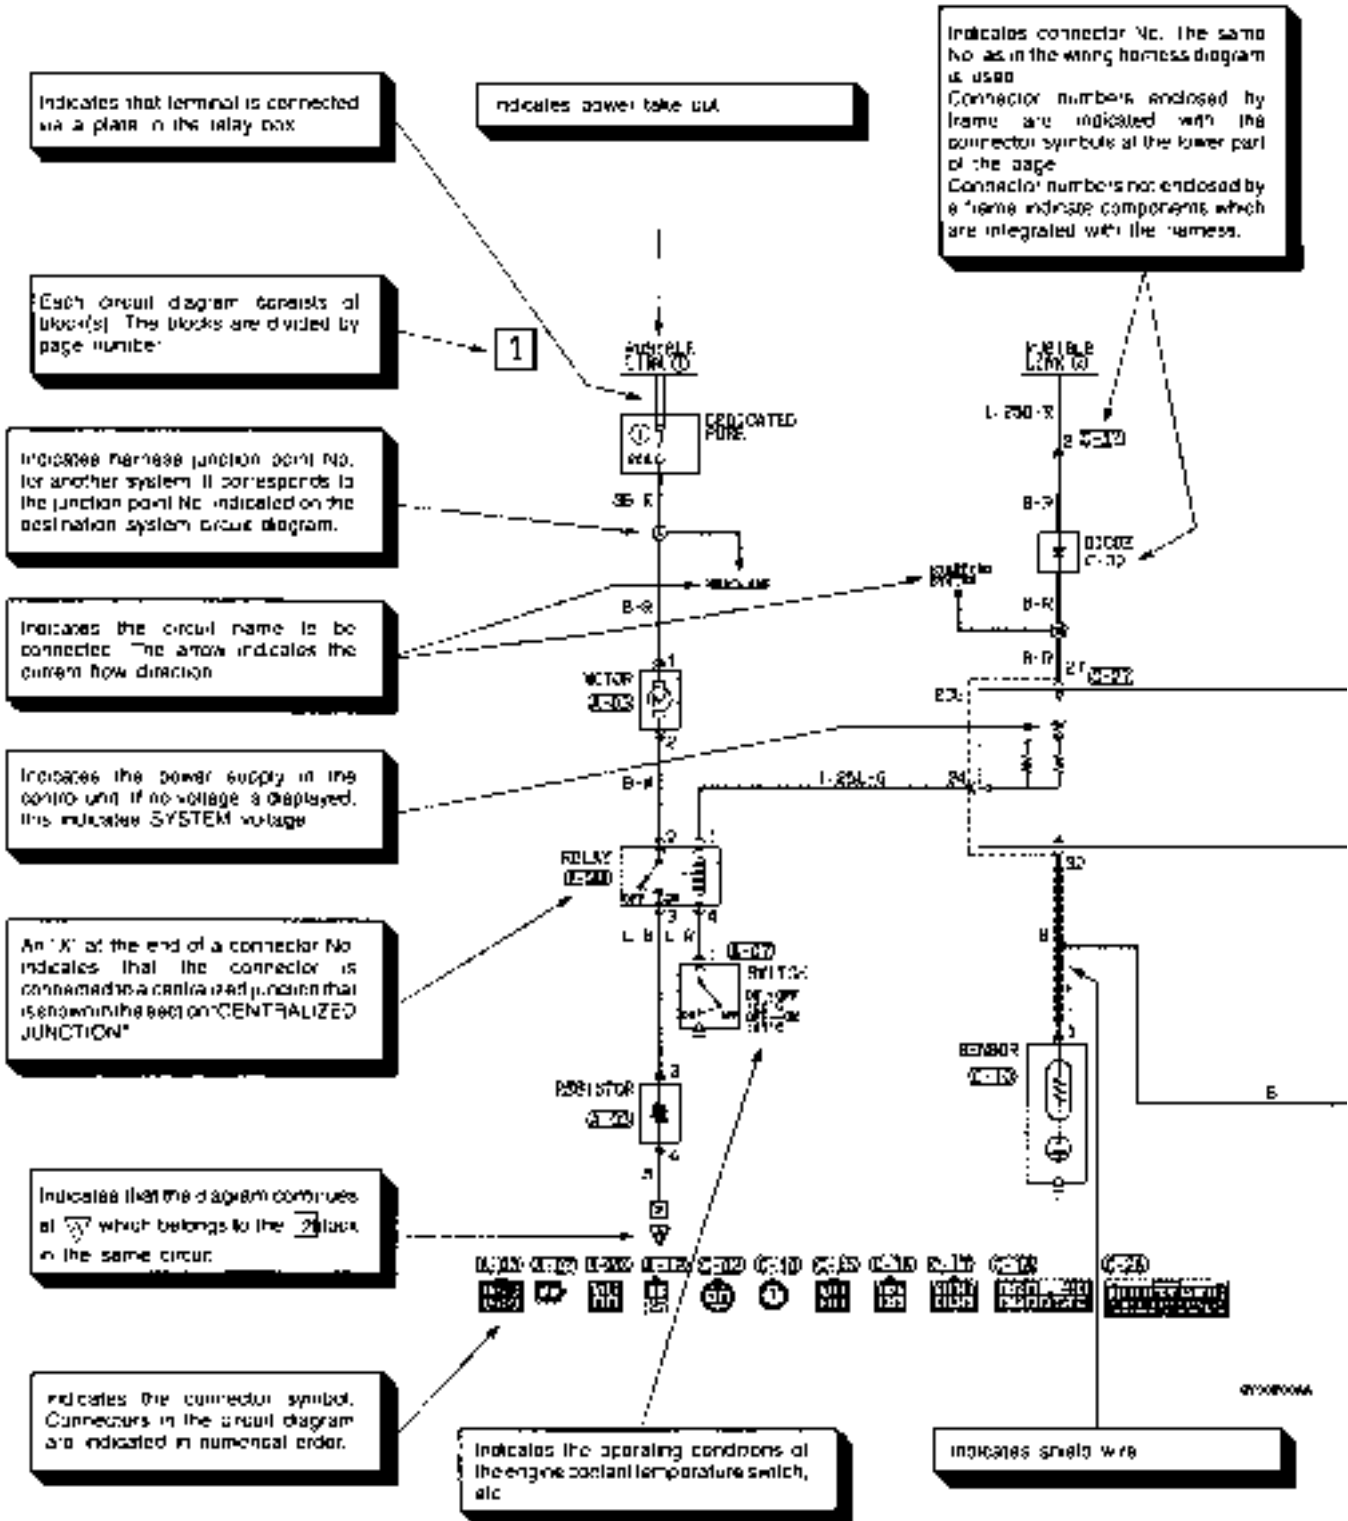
Indicates that terminal is connected via a plate in the relay box

Indicates power take out

Indicates connector No. The same No. as in the wiring harness diagram is used.
Connector numbers enclosed by frame are indicated with the connector symbols at the lower part of the page.
Connector numbers not enclosed by a frame indicate components which are integrated with the harness.

Each circuit diagram consists of block(s). The blocks are divided by page number.

1

FUSIBLE LINK ①

FUSIBLE LINK ③

DEDICATED FUSE

Indicates harness junction point No. for another system. It corresponds to the junction point No. indicated on the destination system circuit diagram.

L-250-R

B-R

DIODE

Indicates the circuit name to be connected. The arrow indicates the current flow direction.

MOTOR

B-R

Indicates the power supply in the control unit. If no voltage is displayed, this indicates SYSTEM voltage.

L-25L-G

RELAY

An "X" at the end of a connector No. indicates that the connector is connected to a centralized junction that is shown in the section "CENTRALIZED JUNCTION".

SWITCH

SENSOR

RESISTOR

B

Indicates that the diagram continues at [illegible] which belongs to the 2 block in the same circuit.

Indicates the connector symbol. Connectors in the circuit diagram are indicated in numerical order.

Indicates the operating conditions of the engine coolant temperature switch, etc.

Indicates shield wire